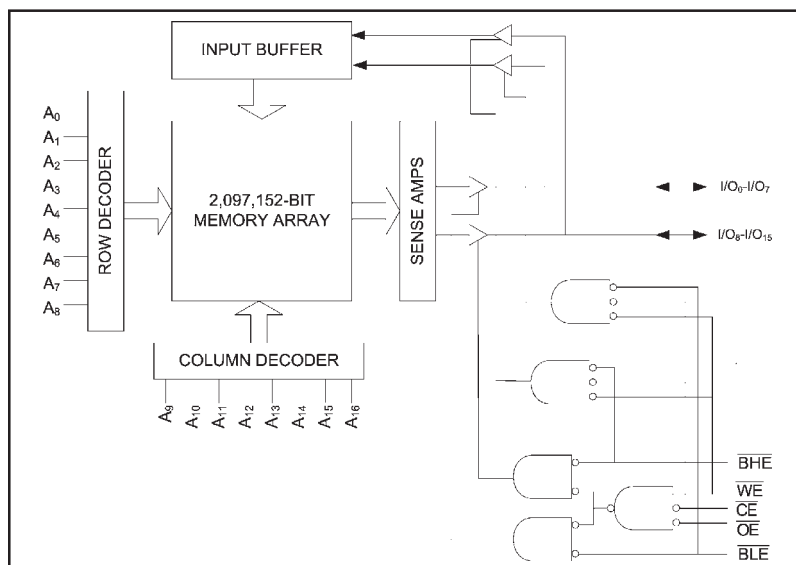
INPUT BUFFER

$A_0$
$A_1$
$A_2$
$A_3$
$A_4$
$A_5$
$A_6$
$A_7$
$A_8$

ROW DECODER

2,097,152-BIT MEMORY ARRAY

SENSE AMPS

$I/O_0$-$I/O_7$

$I/O_8$-$I/O_{15}$

COLUMN DECODER

$A_9$ $A_{10}$ $A_{11}$ $A_{12}$ $A_{13}$ $A_{14}$ $A_{15}$ $A_{16}$

$\overline{BHE}$
$\overline{WE}$
$\overline{CE}$
$\overline{OE}$
$\overline{BLE}$